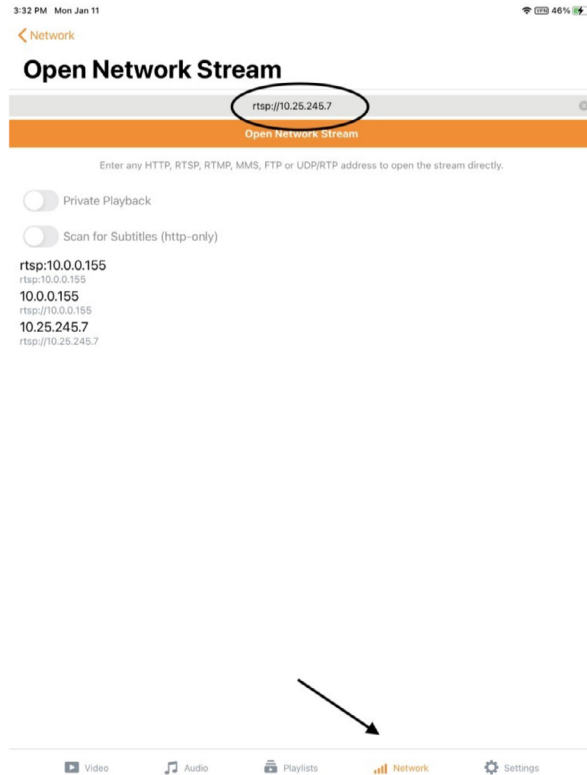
3:32 PM Mon Jan 11

VPN 46%

Network

Open Network Stream

rtsp://10.25.245.7

Open Network Stream

Enter any HTTP, RTSP, RTMP, MMS, FTP or UDP/RTP address to open the stream directly.

Private Playback

Scan for Subtitles (http-only)

rtsp:10.0.0.155
rtsp:10.0.0.155

10.0.0.155
rtsp://10.0.0.155

10.25.245.7
rtsp://10.25.245.7

Video Audio Playlists Network Settings